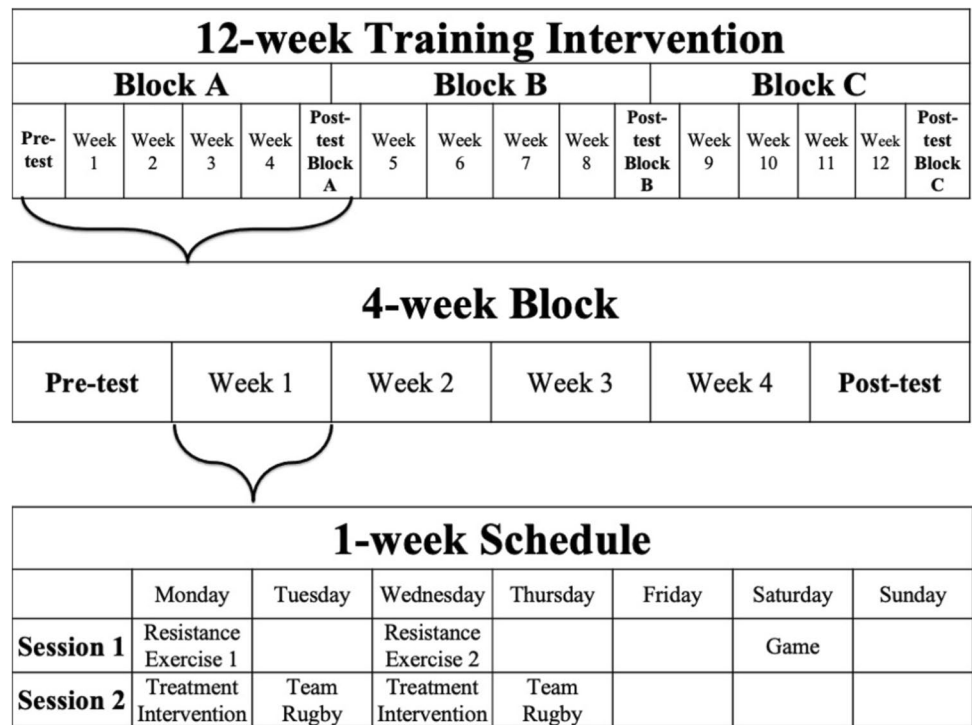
12-week Training Intervention

| Block A | | | | | | Block B | | | | | Block C | | | | |
|---|---|---|---|---|---|---|---|---|---|---|---|---|---|---|---|
| Pre-test | Week 1 | Week 2 | Week 3 | Week 4 | Post-test Block A | Week 5 | Week 6 | Week 7 | Week 8 | Post-test Block B | Week 9 | Week 10 | Week 11 | Week 12 | Post-test Block C |

4-week Block

| Pre-test | Week 1 | Week 2 | Week 3 | Week 4 | Post-test |
|---|---|---|---|---|---|

1-week Schedule

| | Monday | Tuesday | Wednesday | Thursday | Friday | Saturday | Sunday |
|---|---|---|---|---|---|---|---|
| Session 1 | Resistance Exercise 1 | | Resistance Exercise 2 | | | Game | |
| Session 2 | Treatment Intervention | Team Rugby | Treatment Intervention | Team Rugby | | | |